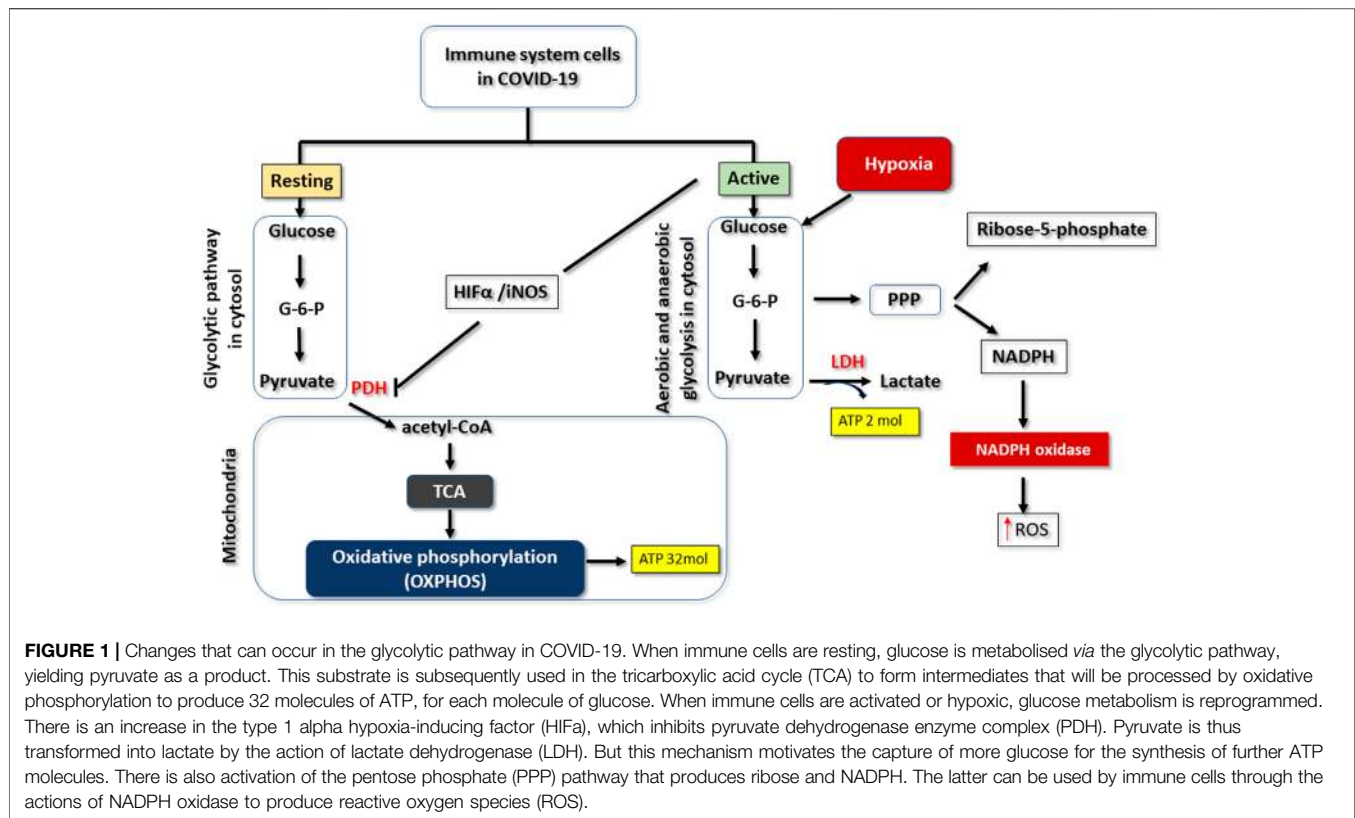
Immune system cells in COVID-19

Resting

Active

Hypoxia

Glycolytic pathway in cytosol

Glucose

G-6-P

Pyruvate

HIFα /iNOS

PDH

Aerobic and anaerobic glycolysis in cytosol

Glucose

G-6-P

Pyruvate

PPP

Ribose-5-phosphate

NADPH

LDH

Lactate

ATP 2 mol

NADPH oxidase

↑ROS

Mitochondria

acetyl-CoA

TCA

Oxidative phosphorylation (OXPHOS)

ATP 32mol

**FIGURE 1 |** Changes that can occur in the glycolytic pathway in COVID-19. When immune cells are resting, glucose is metabolised *via* the glycolytic pathway, yielding pyruvate as a product. This substrate is subsequently used in the tricarboxylic acid cycle (TCA) to form intermediates that will be processed by oxidative phosphorylation to produce 32 molecules of ATP, for each molecule of glucose. When immune cells are activated or hypoxic, glucose metabolism is reprogrammed. There is an increase in the type 1 alpha hypoxia-inducing factor (HIFa), which inhibits pyruvate dehydrogenase enzyme complex (PDH). Pyruvate is thus transformed into lactate by the action of lactate dehydrogenase (LDH). But this mechanism motivates the capture of more glucose for the synthesis of further ATP molecules. There is also activation of the pentose phosphate (PPP) pathway that produces ribose and NADPH. The latter can be used by immune cells through the actions of NADPH oxidase to produce reactive oxygen species (ROS).